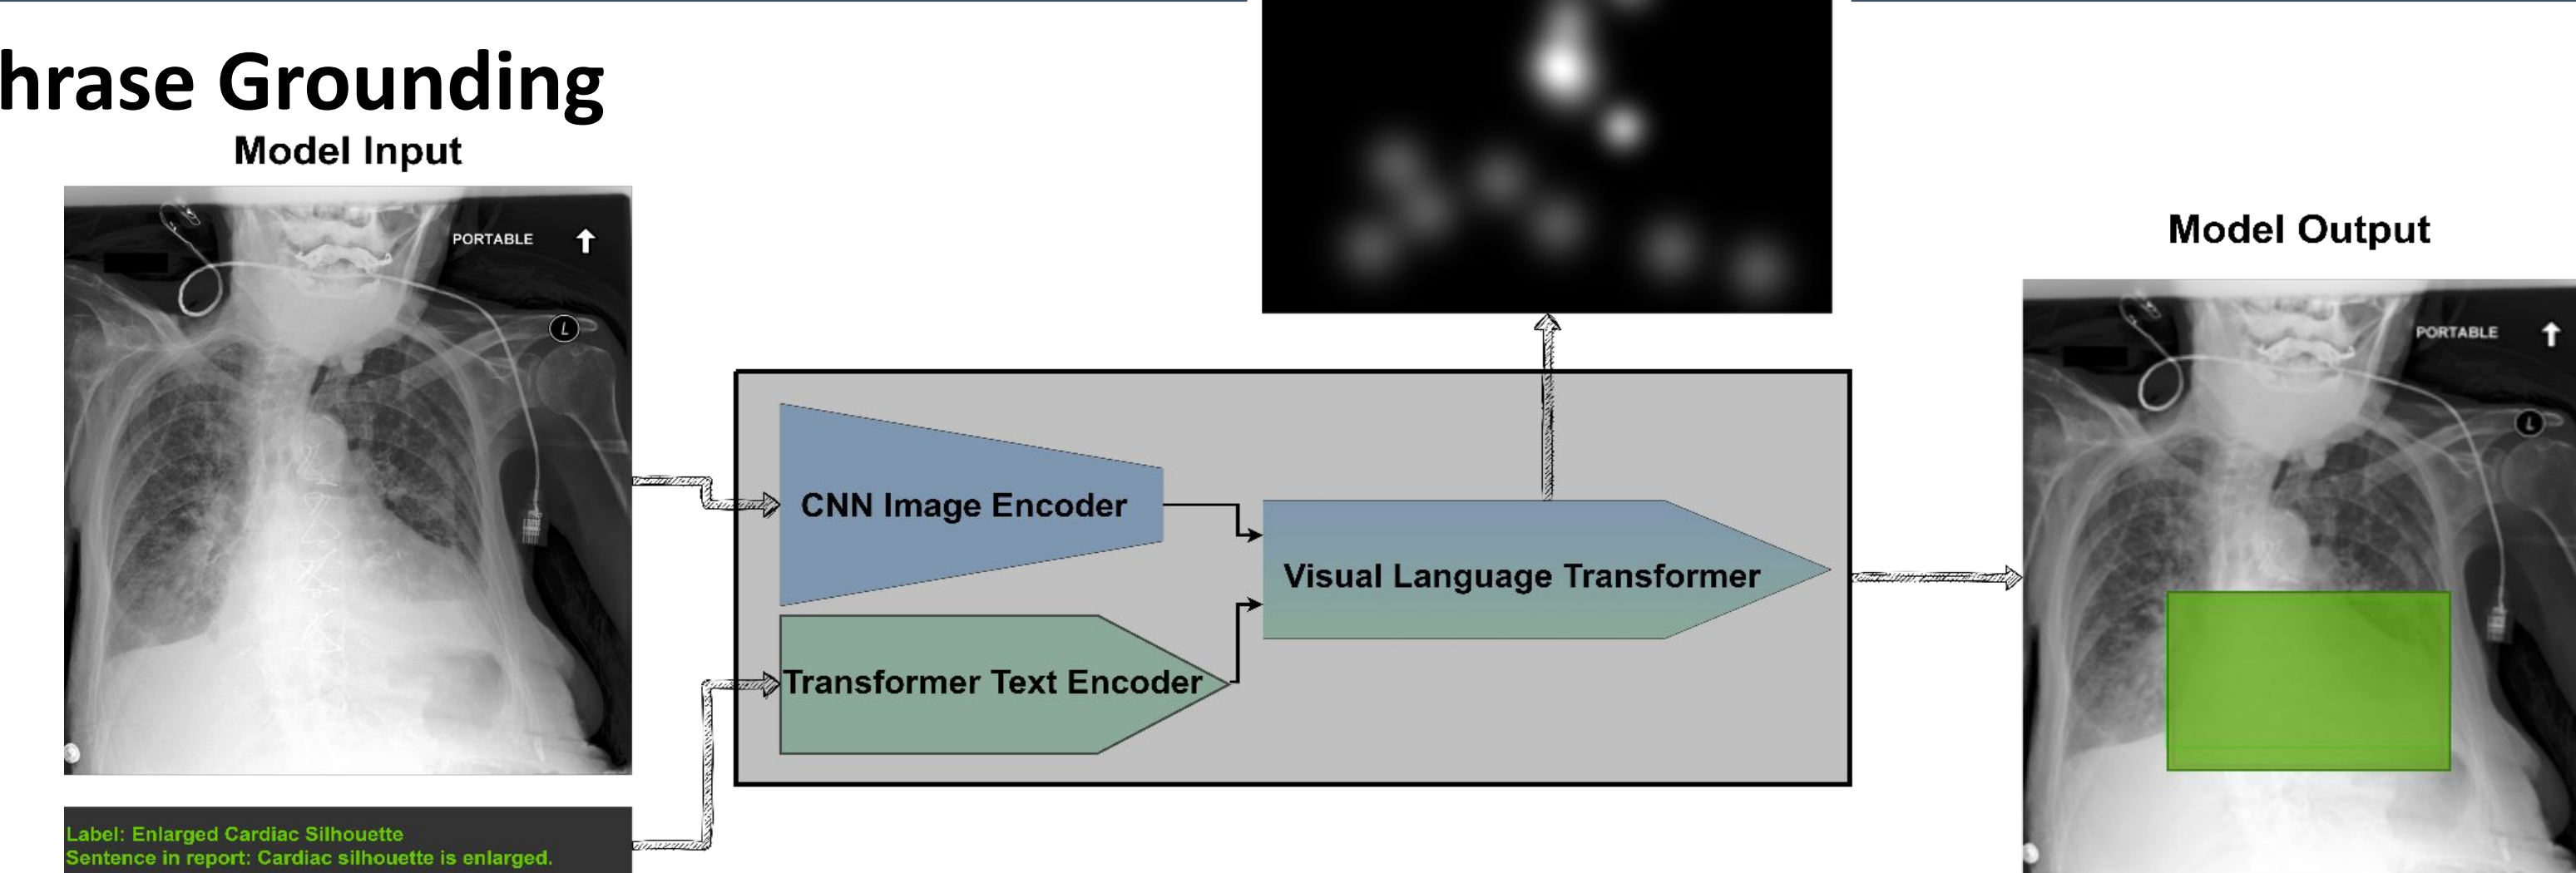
hrase Grounding

Model Input

PORTABLE

L

Label: Enlarged Cardiac Silhouette
Sentence in report: Cardiac silhouette is enlarged.

CNN Image Encoder

Transformer Text Encoder

Visual Language Transformer

Model Output

PORTABLE

L